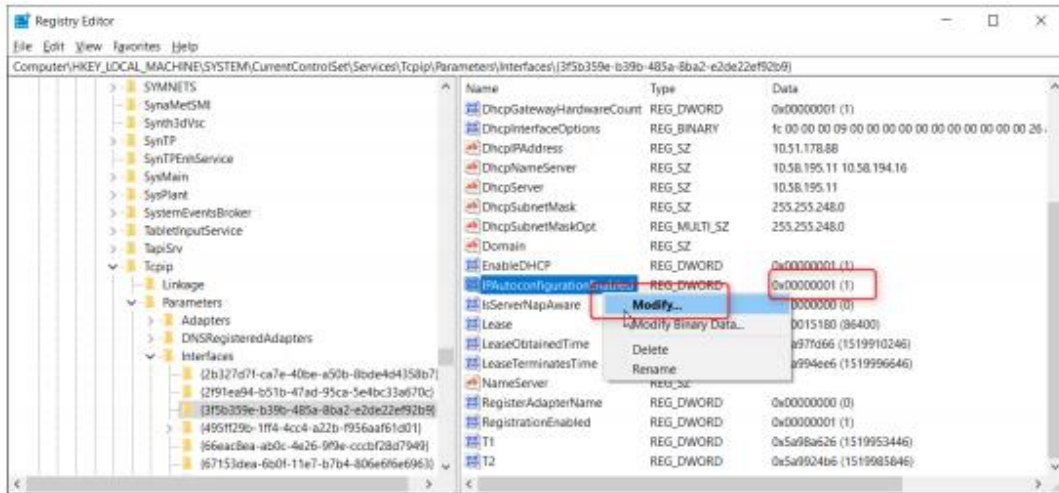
Registry Editor

File Edit View Favorites Help

Computer\HKEY_LOCAL_MACHINE\SYSTEM\CurrentControlSet\Services\Tcpip\Parameters\Interfaces\{3f5b359e-b39b-485a-8ba2-e2de22ef92b9}

SYMNETS
SynaMetSMI
Synth3dVsc
SynTP
SynTPEnhService
SysMain
SysPlant
SystemEventsBroker
TabletInputService
TapiSrv
Tcpip
Linkage
Parameters
Adapters
DNSRegisteredAdapters
Interfaces
{2b327d7f-ca7e-40be-a50b-8bde4d4358b7}
{2f91ea94-b51b-47ad-95ca-5e4bc33a670c}
{3f5b359e-b39b-485a-8ba2-e2de22ef92b9}
{495ff29b-1ff4-4cc4-a22b-f956aaf61d01}
{66eac8ea-ab0c-4e26-9f9e-cccbf28d7949}
{67153dea-6b0f-11e7-b7b4-806e6f6e6963}

| Name | Type | Data |
|---|---|---|
| DhcpGatewayHardwareCount | REG_DWORD | 0x00000001 (1) |
| DhcpInterfaceOptions | REG_BINARY | fc 00 00 00 09 00 00 00 00 00 00 00 00 00 00 00 26 |
| DhcpIPAddress | REG_SZ | 10.51.178.88 |
| DhcpNameServer | REG_SZ | 10.58.195.11 10.58.194.16 |
| DhcpServer | REG_SZ | 10.58.195.11 |
| DhcpSubnetMask | REG_SZ | 255.255.248.0 |
| DhcpSubnetMaskOpt | REG_MULTI_SZ | 255.255.248.0 |
| Domain | REG_SZ | |
| EnableDHCP | REG_DWORD | 0x00000001 (1) |
| IPAutoconfigurationEnabled | REG_DWORD | 0x00000001 (1) |
| IsServerNapAware | | 00000000 (0) |
| Lease | | 00015180 (86400) |
| LeaseObtainedTime | | a97fd66 (1519910246) |
| LeaseTerminatesTime | | a994ee6 (1519996646) |
| NameServer | REG_SZ | |
| RegisterAdapterName | REG_DWORD | 0x00000000 (0) |
| RegistrationEnabled | REG_DWORD | 0x00000001 (1) |
| T1 | REG_DWORD | 0x5a98a626 (1519953446) |
| T2 | REG_DWORD | 0x5a9924b6 (1519985846) |

Modify...
Modify Binary Data...
Delete
Rename